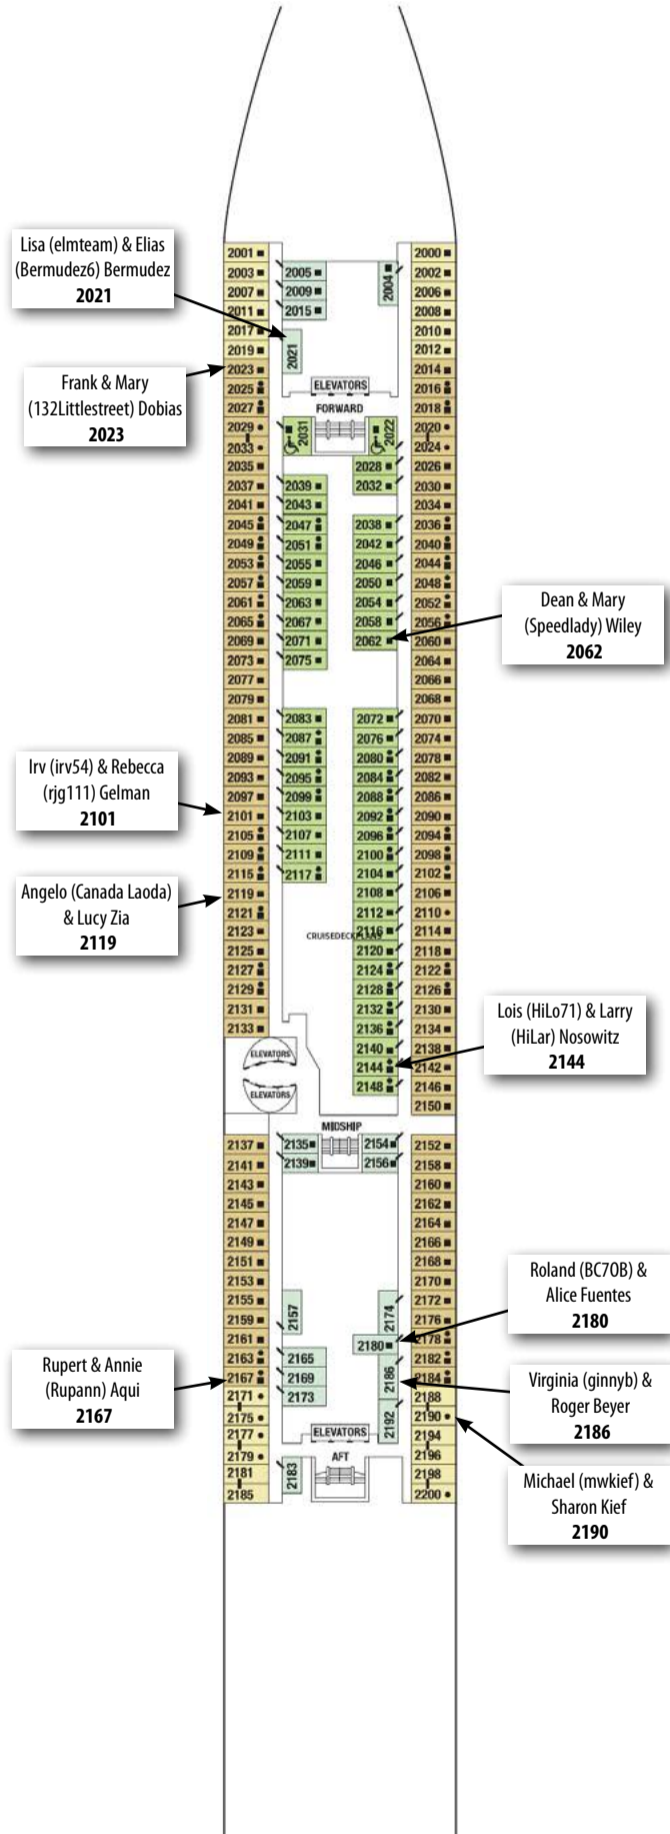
Lisa (elmteam) & Elias (Bermudez6) Bermudez
2021

Frank & Mary (132Littlestreet) Dobias
2023

Dean & Mary (Speedlady) Wiley
2062

Irv (irv54) & Rebecca (rjg111) Gelman
2101

Angelo (Canada Laoda) & Lucy Zia
2119

Lois (HiLo71) & Larry (HiLar) Nosowitz
2144

Roland (BC70B) & Alice Fuentes
2180

Rupert & Annie (Rupann) Aqui
2167

Virginia (ginnyb) & Roger Beyer
2186

Michael (mwkief) & Sharon Kief
2190

2001 2003 2007 2011 2017 2019 2023 2025 2027 2029 2033 2035 2037 2041 2045 2049 2053 2057 2061 2065 2069 2073 2077 2079 2081 2085 2089 2093 2097 2101 2105 2109 2115 2119 2121 2123 2125 2127 2129 2131 2133

2005 2009 2015 2021 2031 2039 2043 2047 2051 2055 2059 2063 2067 2071 2075 2083 2087 2091 2095 2099 2103 2107 2111 2117

2004 2022 2028 2032 2038 2042 2046 2050 2054 2058 2062 2072 2076 2080 2084 2088 2092 2096 2100 2104 2108 2112 2116 2120 2124 2128 2132 2136 2140 2144 2148

2000 2002 2006 2008 2010 2012 2014 2016 2018 2020 2024 2026 2030 2034 2036 2040 2044 2048 2052 2056 2060 2064 2066 2068 2070 2074 2078 2082 2086 2090 2094 2098 2102 2106 2110 2114 2118 2122 2126 2130 2134 2138 2142 2146 2150

ELEVATORS
FORWARD
CRUISEDECKPLANS
ELEVATORS
ELEVATORS
MIDSHIP

2137 2141 2143 2145 2147 2149 2151 2153 2155 2159 2161 2163 2167 2171 2175 2177 2179 2181 2185

2135 2139 2157 2165 2169 2173 2183

2154 2156 2174 2180 2186 2192

2152 2158 2160 2162 2164 2166 2168 2170 2172 2176 2178 2182 2184 2188 2190 2194 2196 2198 2200

ELEVATORS
AFT